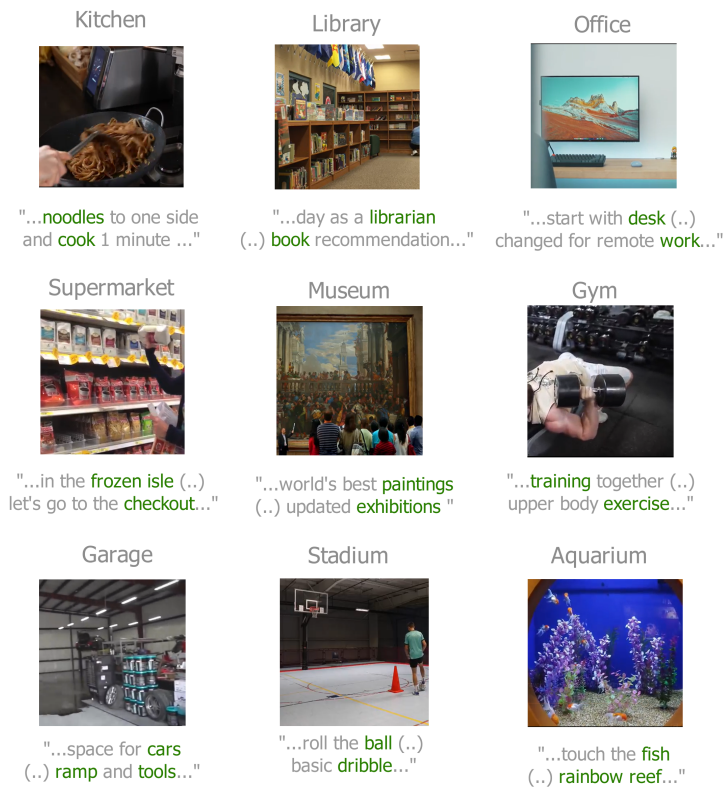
Kitchen

"...noodles to one side and cook 1 minute ..."

Library

"...day as a librarian (..) book recommendation..."

Office

"...start with desk (..) changed for remote work..."

Supermarket

"...in the frozen isle (..) let's go to the checkout..."

Museum

"...world's best paintings (..) updated exhibitions "

Gym

"...training together (..) upper body exercise..."

Garage

"...space for cars (..) ramp and tools..."

Stadium

"...roll the ball (..) basic dribble..."

Aquarium

"...touch the fish (..) rainbow reef..."